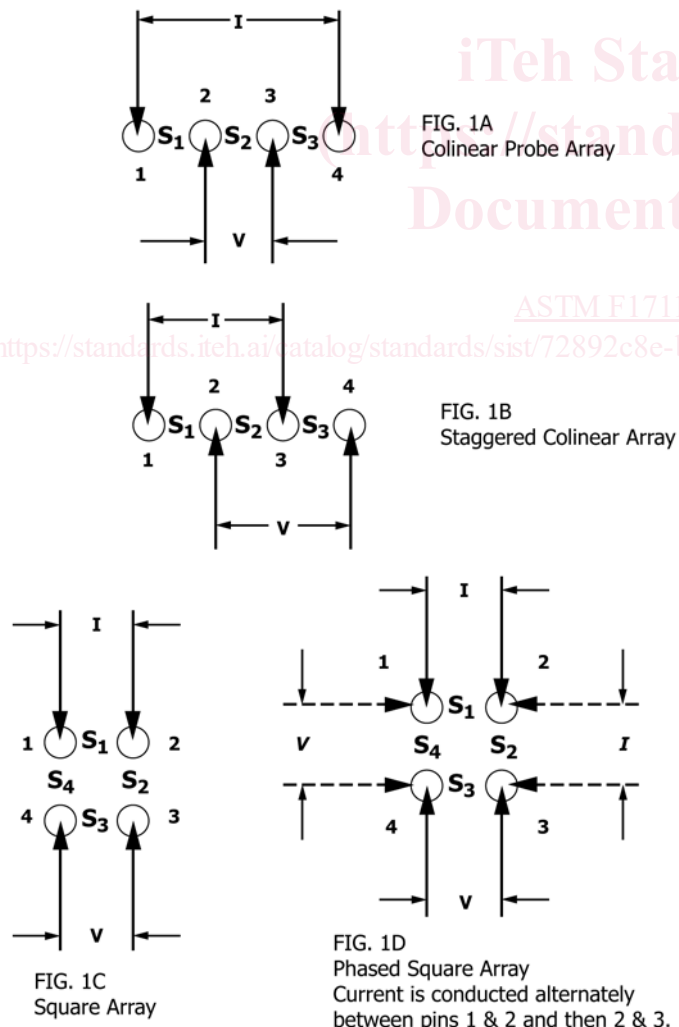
I

2 3

S$_1$ S$_2$ S$_3$

1 4

V

FIG. 1A
Colinear Probe Array

iTeh Sta
(https://stand
Document

ASTM F171

https://standards.iteh.ai/catalog/standards/sist/72892c8e-

I

2 4

S$_1$ S$_2$ S$_3$

1 3

V

FIG. 1B
Staggered Colinear Array

I

1 S$_1$ 2

S$_4$ S$_2$

4 S$_3$ 3

V

FIG. 1C
Square Array

I

1 2

S$_1$

V S$_4$ S$_2$ I

S$_3$

4 3

V

FIG. 1D
Phased Square Array
Current is conducted alternately between pins 1 & 2 and then 2 & 3.